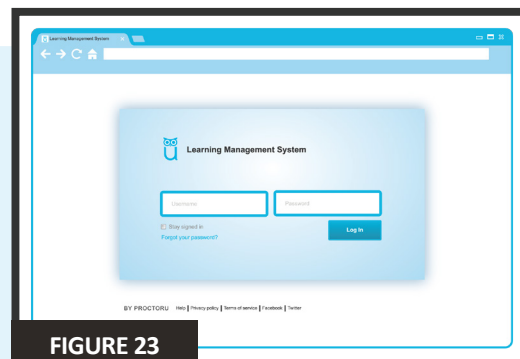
Learning Management System

Learning Management System

Username

Password

Stay signed in

Forgot your password?

Log In

BY PROCTORU Help | Privacy policy | Terms of service | Facebook | Twitter

FIGURE 23